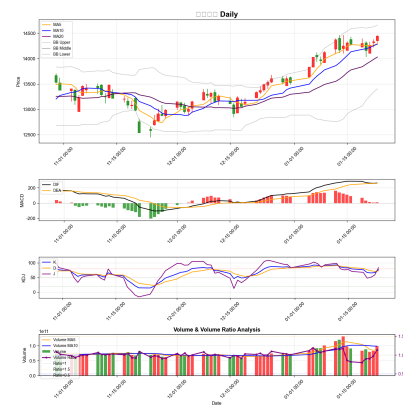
□□□□ Daily

MA5
MA10
MA20
BB Upper
BB Middle
BB Lower

Price

14500
14000
13500
13000
12500

11-01 00:00
11-15 00:00
12-01 00:00
12-15 00:00
01-01 00:00
01-15 00:00

DIF
DEA

MACD

200
0
−200

11-01 00:00
11-15 00:00
12-01 00:00
12-15 00:00
01-01 00:00
01-15 00:00

K
D
J

KDJ

100
50
0

11-01 00:00
11-15 00:00
12-01 00:00
12-15 00:00
01-01 00:00
01-15 00:00

Volume & Volume Ratio Analysis

1e11

Volume MA5
Volume MA10
Volume
Volume Ratio
Ratio=1
Ratio=1.5
Ratio=0.5

Volume

1.0
0.5
0.0

1.5
1.0
0.5

11-01 00:00
11-15 00:00
12-01 00:00
12-15 00:00
01-01 00:00
01-15 00:00

Date